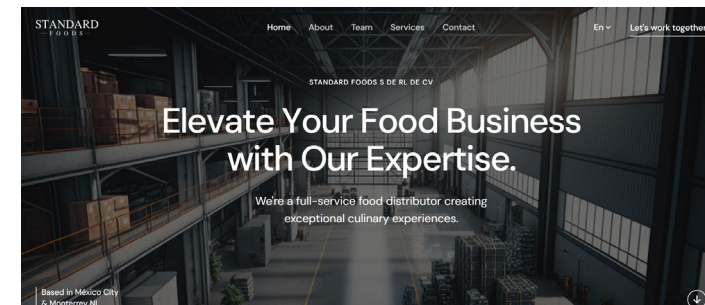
STANDARD
FOODS

Home About Team Services Contact

En

Let's work together

STANDARD FOODS S DE RL DE CV

Elevate Your Food Business with Our Expertise.

We're a full-service food distributor creating exceptional culinary experiences.

Based in Mexico City
& Monterrey NL